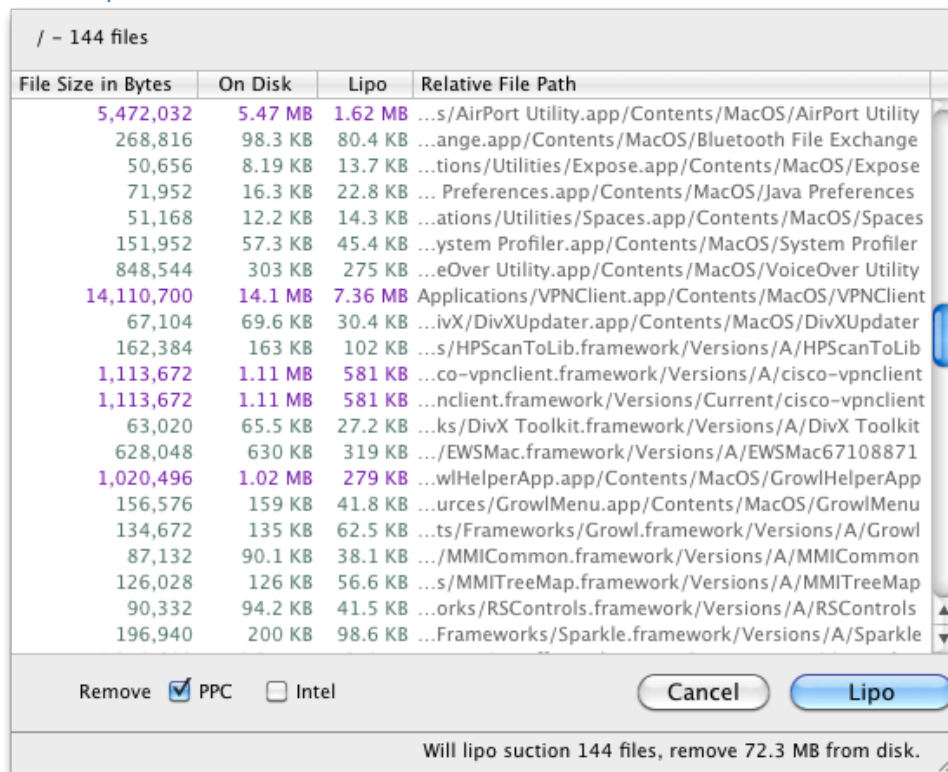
/ – 144 files

| File Size in Bytes | On Disk | Lipo | Relative File Path |
|---|---|---|---|
| 5,472,032 | 5.47 MB | 1.62 MB | ...s/AirPort Utility.app/Contents/MacOS/AirPort Utility |
| 268,816 | 98.3 KB | 80.4 KB | ...ange.app/Contents/MacOS/Bluetooth File Exchange |
| 50,656 | 8.19 KB | 13.7 KB | ...tions/Utilities/Expose.app/Contents/MacOS/Expose |
| 71,952 | 16.3 KB | 22.8 KB | ... Preferences.app/Contents/MacOS/Java Preferences |
| 51,168 | 12.2 KB | 14.3 KB | ...ations/Utilities/Spaces.app/Contents/MacOS/Spaces |
| 151,952 | 57.3 KB | 45.4 KB | ...ystem Profiler.app/Contents/MacOS/System Profiler |
| 848,544 | 303 KB | 275 KB | ...eOver Utility.app/Contents/MacOS/VoiceOver Utility |
| 14,110,700 | 14.1 MB | 7.36 MB | Applications/VPNClient.app/Contents/MacOS/VPNClient |
| 67,104 | 69.6 KB | 30.4 KB | ...ivX/DivXUpdater.app/Contents/MacOS/DivXUpdater |
| 162,384 | 163 KB | 102 KB | ...s/HPScanToLib.framework/Versions/A/HPScanToLib |
| 1,113,672 | 1.11 MB | 581 KB | ...co-vpnclient.framework/Versions/A/cisco-vpnclient |
| 1,113,672 | 1.11 MB | 581 KB | ...nclient.framework/Versions/Current/cisco-vpnclient |
| 63,020 | 65.5 KB | 27.2 KB | ...ks/DivX Toolkit.framework/Versions/A/DivX Toolkit |
| 628,048 | 630 KB | 319 KB | .../EWSMac.framework/Versions/A/EWSMac67108871 |
| 1,020,496 | 1.02 MB | 279 KB | ...wlHelperApp.app/Contents/MacOS/GrowlHelperApp |
| 156,576 | 159 KB | 41.8 KB | ...urces/GrowlMenu.app/Contents/MacOS/GrowlMenu |
| 134,672 | 135 KB | 62.5 KB | ...ts/Frameworks/Growl.framework/Versions/A/Growl |
| 87,132 | 90.1 KB | 38.1 KB | .../MMICommon.framework/Versions/A/MMICommon |
| 126,028 | 126 KB | 56.6 KB | ...s/MMITreeMap.framework/Versions/A/MMITreeMap |
| 90,332 | 94.2 KB | 41.5 KB | ...orks/RSControls.framework/Versions/A/RSControls |
| 196,940 | 200 KB | 98.6 KB | ...Frameworks/Sparkle.framework/Versions/A/Sparkle |

Remove PPC Intel

Cancel Lipo

Will lipo suction 144 files, remove 72.3 MB from disk.